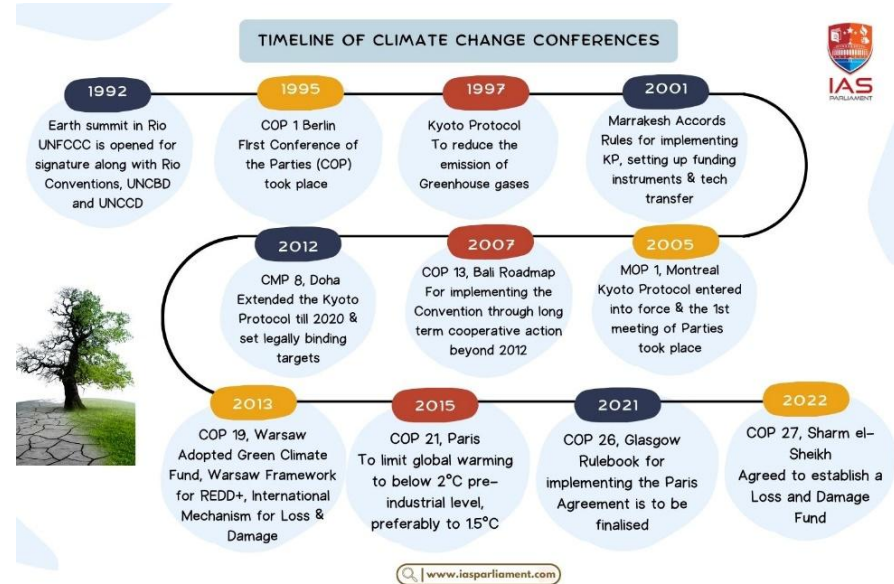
TIMELINE OF CLIMATE CHANGE CONFERENCES

IAS PARLIAMENT

1992
Earth summit in Rio UNFCCC is opened for signature along with Rio Conventions, UNCBD and UNCCD

1995
COP 1 Berlin First Conference of the Parties (COP) took place

1997
Kyoto Protocol To reduce the emission of Greenhouse gases

2001
Marrakesh Accords Rules for implementing KP, setting up funding instruments & tech transfer

2005
MOP 1, Montreal Kyoto Protocol entered into force & the 1st meeting of Parties took place

2007
COP 13, Bali Roadmap For implementing the Convention through long term cooperative action beyond 2012

2012
CMP 8, Doha Extended the Kyoto Protocol till 2020 & set legally binding targets

2013
COP 19, Warsaw Adopted Green Climate Fund, Warsaw Framework for REDD+, International Mechanism for Loss & Damage

2015
COP 21, Paris To limit global warming to below 2°C pre-industrial level, preferably to 1.5°C

2021
COP 26, Glasgow Rulebook for implementing the Paris Agreement is to be finalised

2022
COP 27, Sharm el-Sheikh Agreed to establish a Loss and Damage Fund

www.iasparliament.com